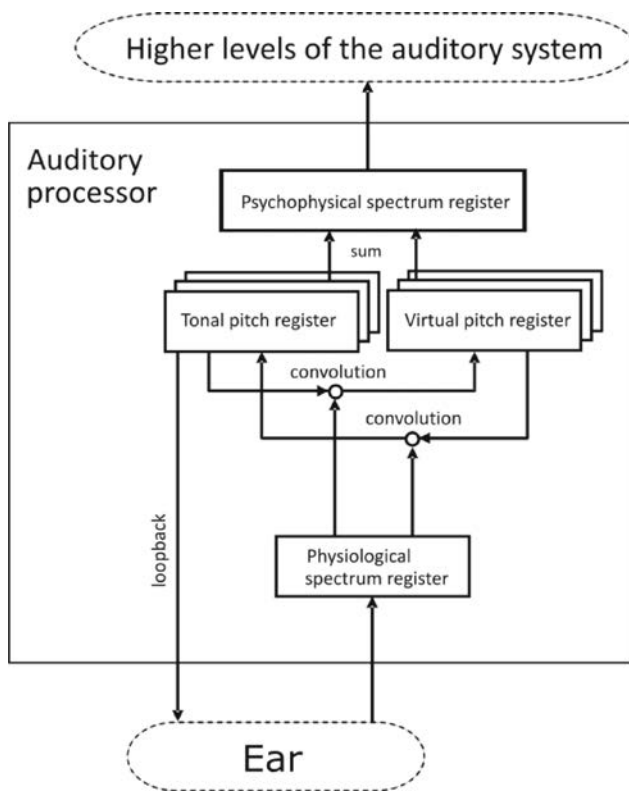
Higher levels of the auditory system

Auditory processor

Psychophysical spectrum register

sum

Tonal pitch register

Virtual pitch register

convolution

convolution

loopback

Physiological spectrum register

Ear